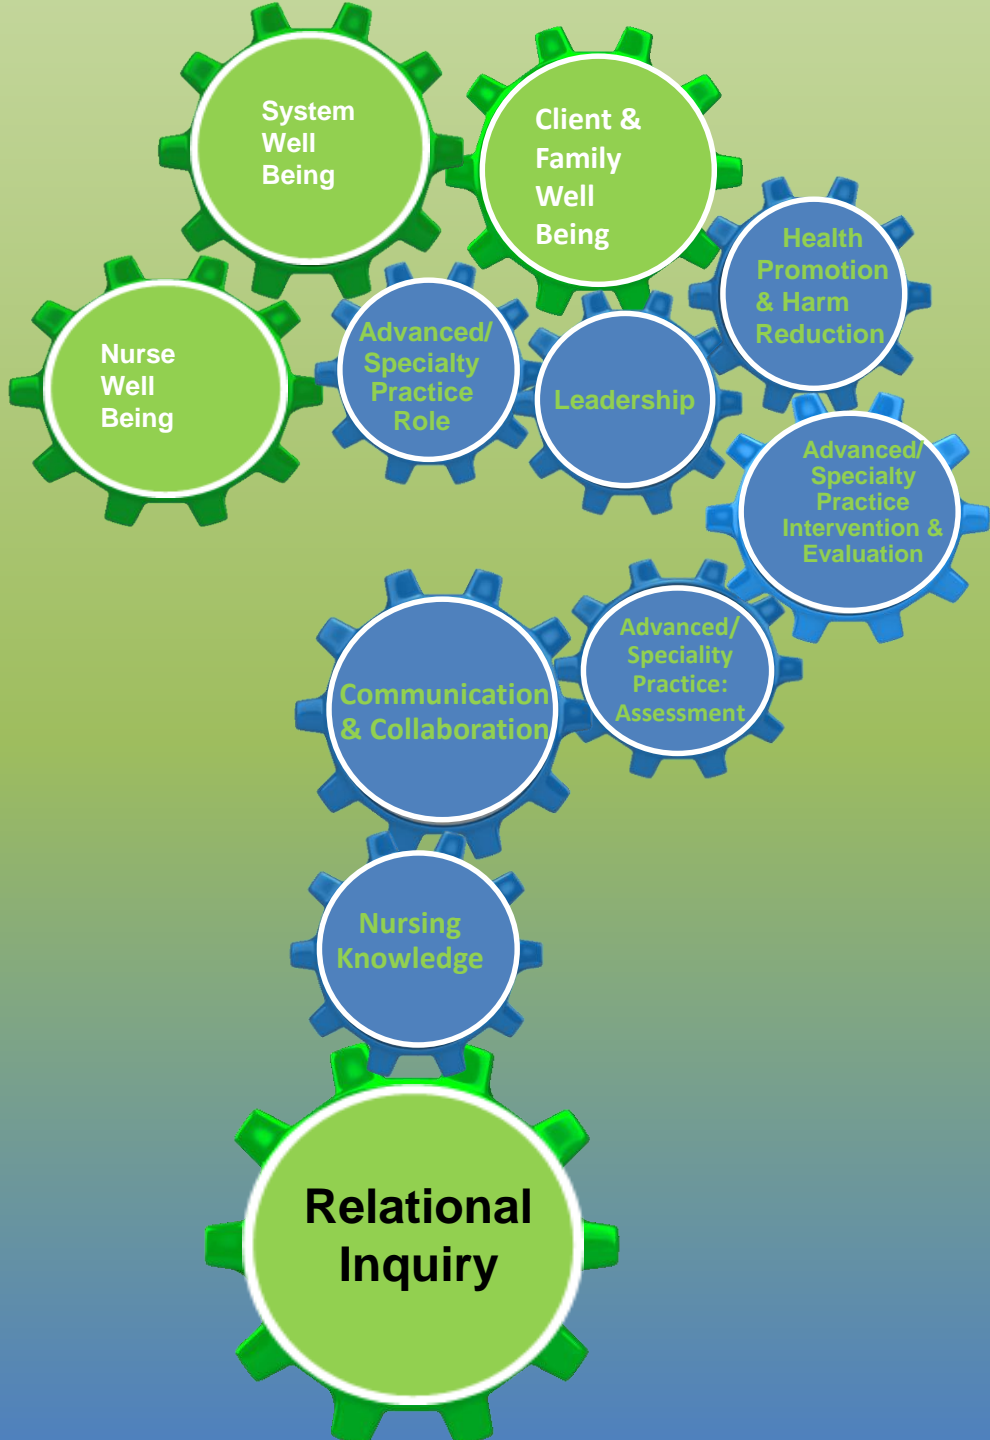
System Well Being

Client & Family Well Being

Health Promotion & Harm Reduction

Nurse Well Being

Advanced/ Specialty Practice Role

Leadership

Advanced/ Specialty Practice Intervention & Evaluation

Communication & Collaboration

Advanced/ Speciality Practice: Assessment

Nursing Knowledge

Relational Inquiry